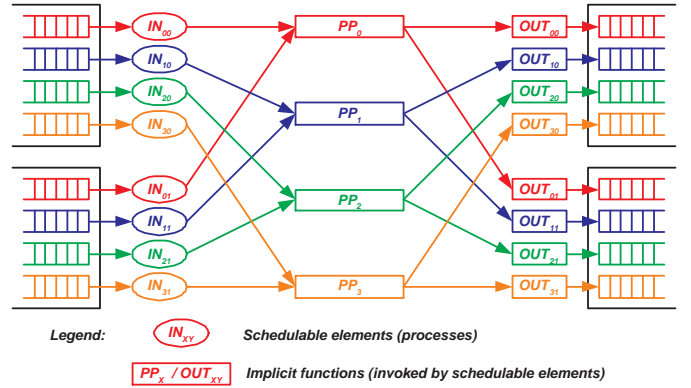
$IN_{00}$
$IN_{10}$
$IN_{20}$
$IN_{30}$
$IN_{01}$
$IN_{11}$
$IN_{21}$
$IN_{31}$

$PP_0$
$PP_1$
$PP_2$
$PP_3$

$OUT_{00}$
$OUT_{10}$
$OUT_{20}$
$OUT_{30}$
$OUT_{01}$
$OUT_{11}$
$OUT_{21}$
$OUT_{31}$

Legend: $IN_{XY}$ Schedulable elements (processes)

$PP_X$ / $OUT_{XY}$ Implicit functions (invoked by schedulable elements)